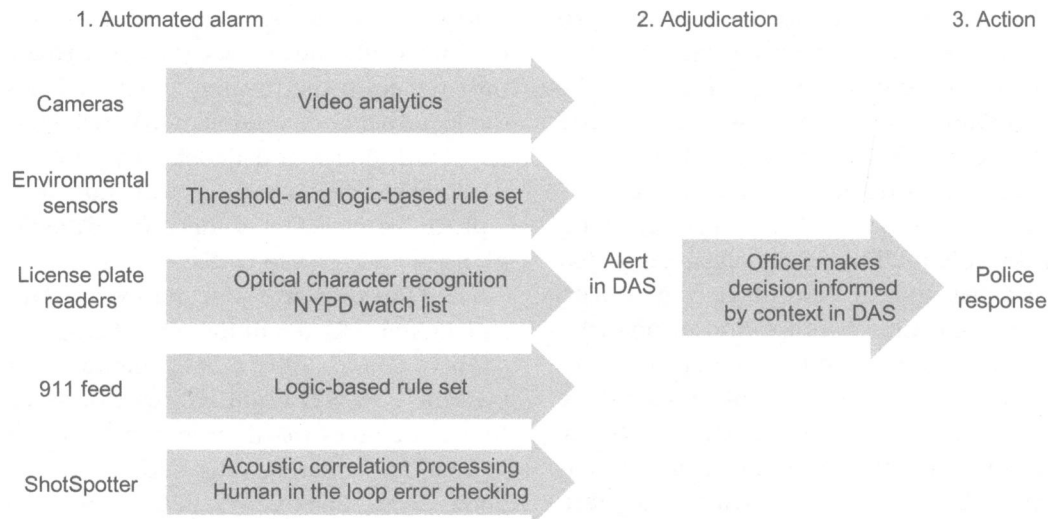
1. Automated alarm

2. Adjudication

3. Action

Cameras

Video analytics

Environmental sensors

Threshold- and logic-based rule set

License plate readers

Optical character recognition
NYPD watch list

911 feed

Logic-based rule set

ShotSpotter

Acoustic correlation processing
Human in the loop error checking

Alert in DAS

Officer makes decision informed by context in DAS

Police response